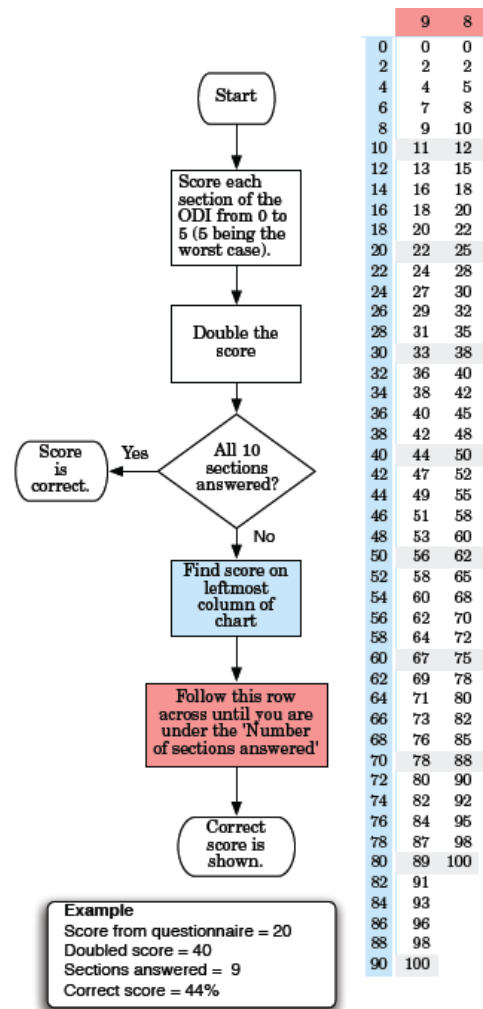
Start

Score each section of the ODI from 0 to 5 (5 being the worst case).

Double the score

All 10 sections answered?

Yes

Score is correct.

No

Find score on leftmost column of chart

Follow this row across until you are under the 'Number of sections answered'

Correct score is shown.

Example
Score from questionnaire = 20
Doubled score = 40
Sections answered = 9
Correct score = 44%

| | 9 | 8 |
|---|---|---|
| 0 | 0 | 0 |
| 2 | 2 | 2 |
| 4 | 4 | 5 |
| 6 | 7 | 8 |
| 8 | 9 | 10 |
| 10 | 11 | 12 |
| 12 | 13 | 15 |
| 14 | 16 | 18 |
| 16 | 18 | 20 |
| 18 | 20 | 22 |
| 20 | 22 | 25 |
| 22 | 24 | 28 |
| 24 | 27 | 30 |
| 26 | 29 | 32 |
| 28 | 31 | 35 |
| 30 | 33 | 38 |
| 32 | 36 | 40 |
| 34 | 38 | 42 |
| 36 | 40 | 45 |
| 38 | 42 | 48 |
| 40 | 44 | 50 |
| 42 | 47 | 52 |
| 44 | 49 | 55 |
| 46 | 51 | 58 |
| 48 | 53 | 60 |
| 50 | 56 | 62 |
| 52 | 58 | 65 |
| 54 | 60 | 68 |
| 56 | 62 | 70 |
| 58 | 64 | 72 |
| 60 | 67 | 75 |
| 62 | 69 | 78 |
| 64 | 71 | 80 |
| 66 | 73 | 82 |
| 68 | 76 | 85 |
| 70 | 78 | 88 |
| 72 | 80 | 90 |
| 74 | 82 | 92 |
| 76 | 84 | 95 |
| 78 | 87 | 98 |
| 80 | 89 | 100 |
| 82 | 91 | |
| 84 | 93 | |
| 86 | 96 | |
| 88 | 98 | |
| 90 | 100 | |